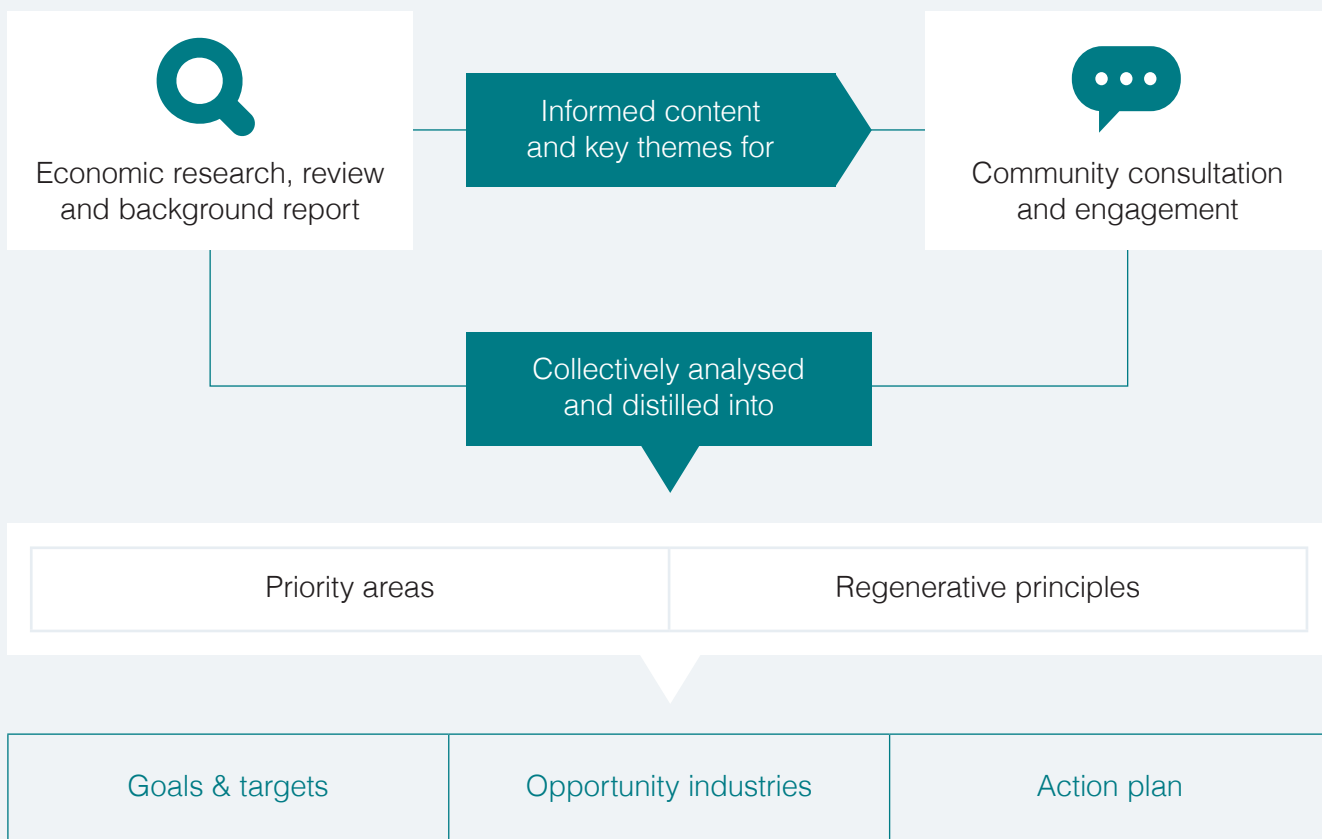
Economic research, review and background report

Informed content and key themes for

Community consultation and engagement

Collectively analysed and distilled into

| Priority areas | Regenerative principles |
|---|---|

| Goals & targets | Opportunity industries | Action plan |
|---|---|---|